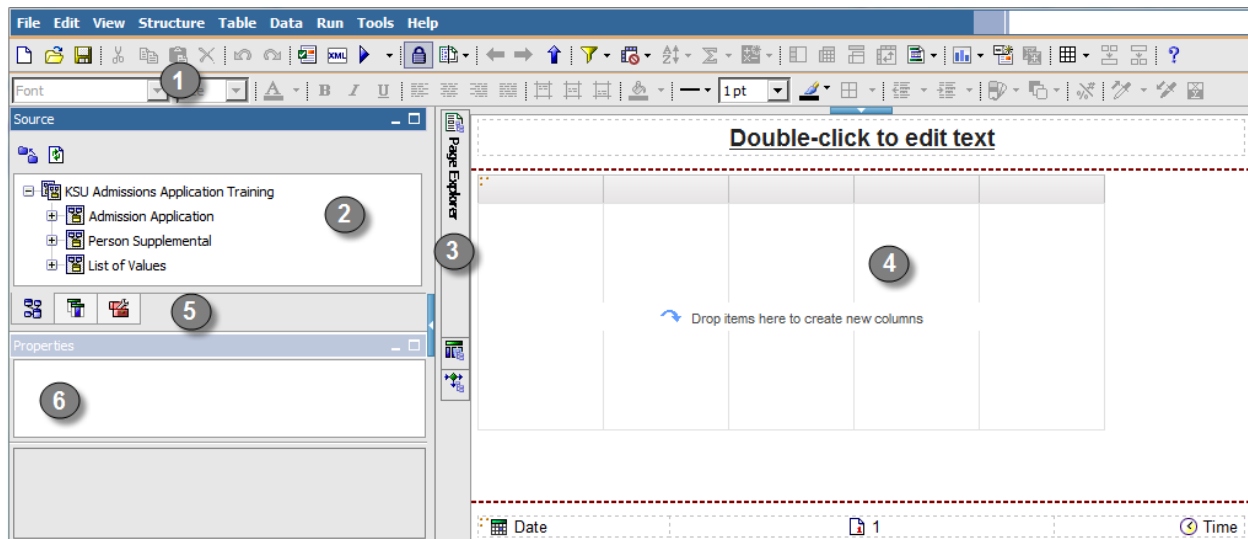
File Edit View Structure Table Data Run Tools Help

Font

1pt

1

Source

KSU Admissions Application Training

Admission Application

Person Supplemental

List of Values

2

Page Explorer

3

Double-click to edit text

4

Drop items here to create new columns

5

Properties

6

Date

1

Time